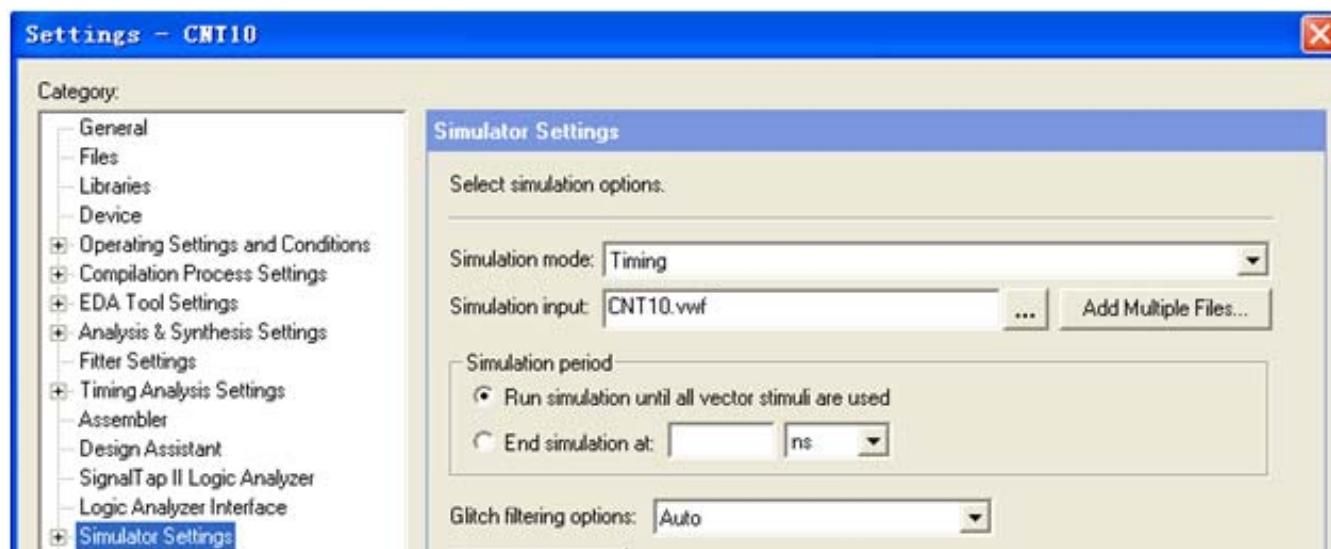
Settings - CNT10

Category:

General
Files
Libraries
Device
Operating Settings and Conditions
Compilation Process Settings
EDA Tool Settings
Analysis & Synthesis Settings
Fitter Settings
Timing Analysis Settings
Assembler
Design Assistant
SignalTap II Logic Analyzer
Logic Analyzer Interface
Simulator Settings

Simulator Settings

Select simulation options.

Simulation mode: Timing

Simulation input: CNT10.vwf ... Add Multiple Files...

Simulation period

Run simulation until all vector stimuli are used

End simulation at: ns

Glitch filtering options: Auto